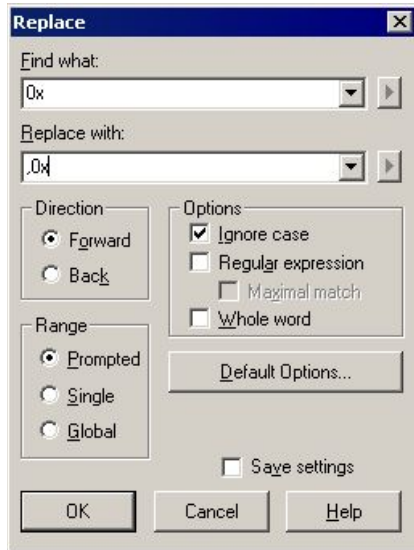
Replace

Find what:

0x

Replace with:

,0x

Direction

Forward

Back

Options

Ignore case

Regular expression

Maximal match

Whole word

Range

Prompted

Single

Global

Default Options...

Save settings

OK

Cancel

Help